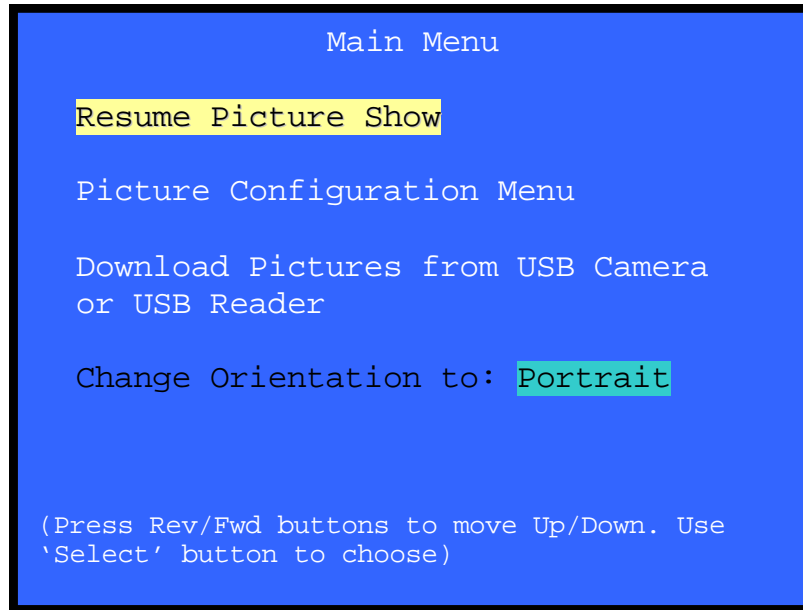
Main Menu

Resume Picture Show

Picture Configuration Menu

Download Pictures from USB Camera or USB Reader

Change Orientation to: Portrait

(Press Rev/Fwd buttons to move Up/Down. Use ‘Select’ button to choose)